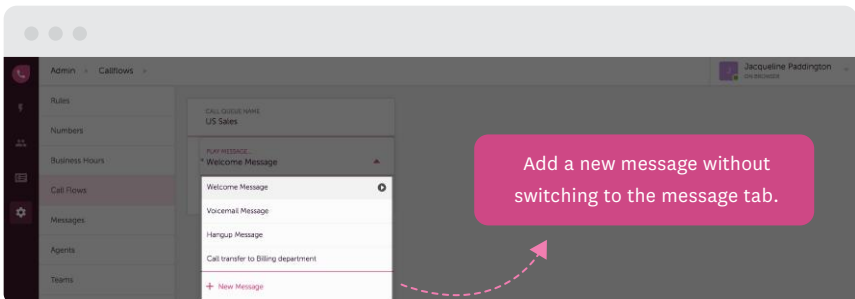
Admin > Callflows >

Jacqueline Paddington
ON BROWSER

Rules
Numbers
Business Hours
Call Flows
Messages
Agents
Teams

CALL QUEUE NAME
US Sales

PLAY MESSAGE...
* Welcome Message

Welcome Message
Voicemail Message
Hangup Message
Call transfer to Billing department
+ New Message

Add a new message without switching to the message tab.